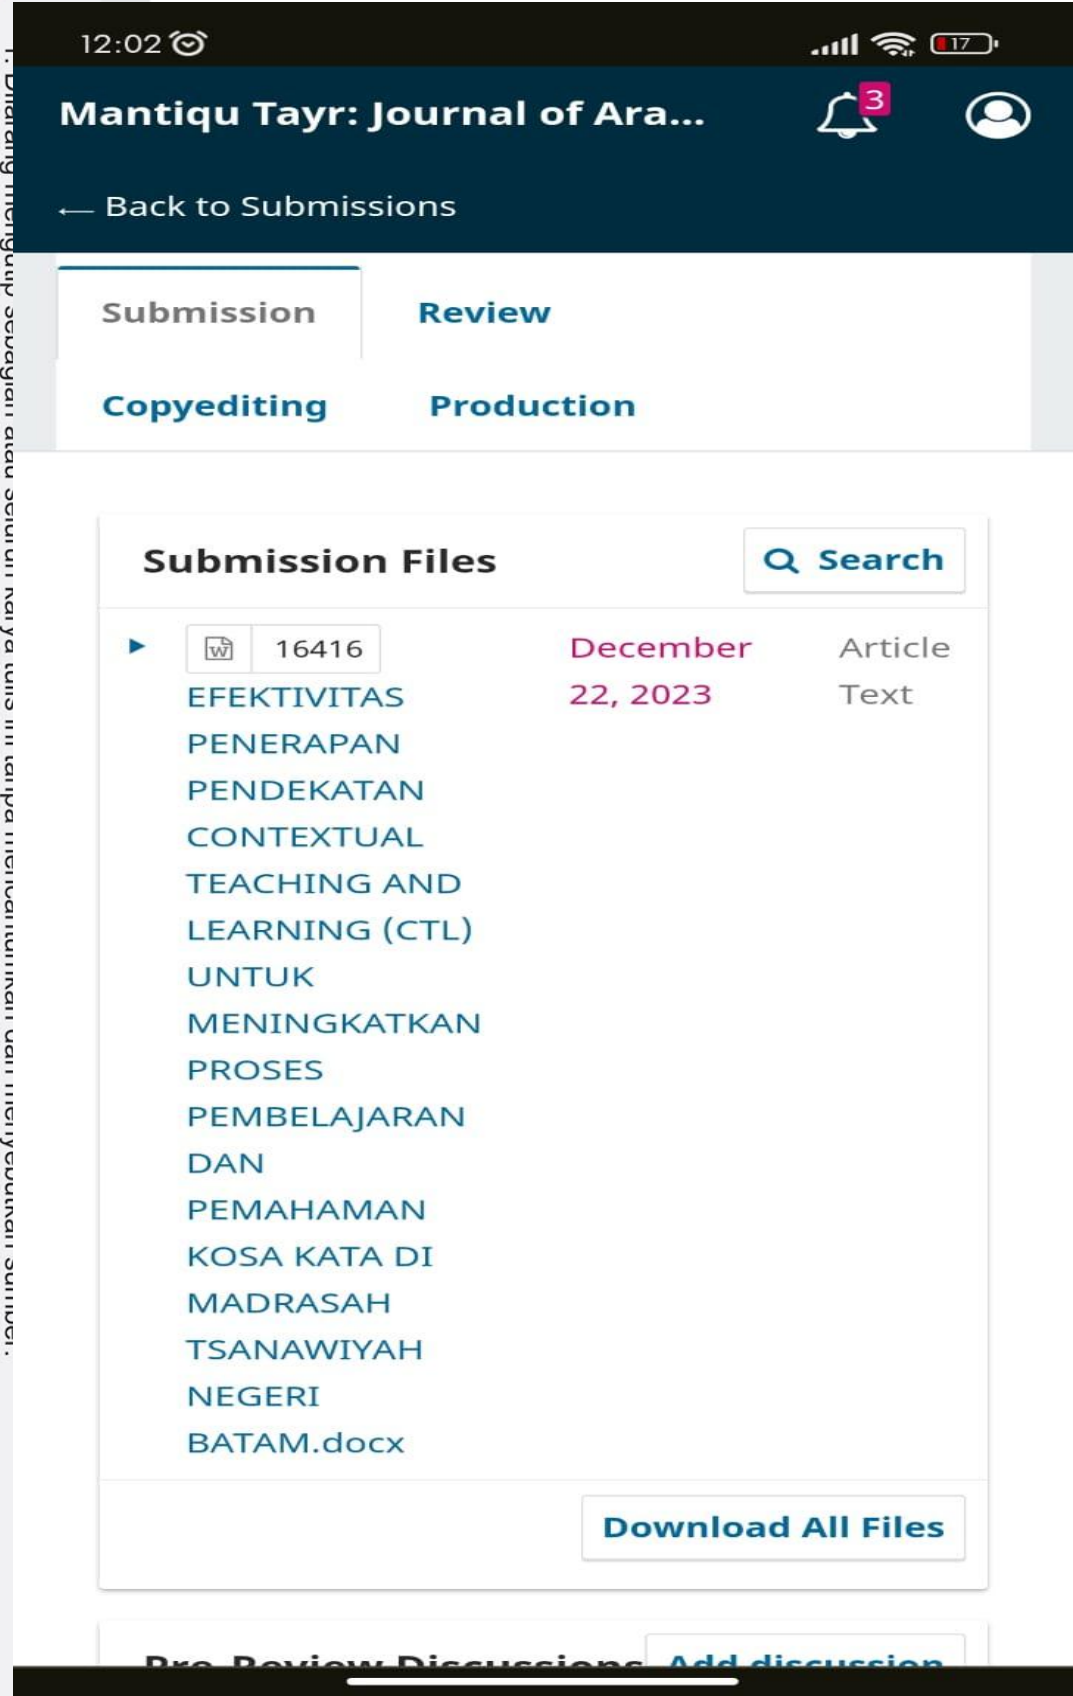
12:02

17

Mantiqu Tayr: Journal of Ara...

3

← Back to Submissions

Submission

Review

Copyediting

Production

Submission Files

Search

16416 EFEKTIVITAS PENERAPAN PENDEKATAN CONTEXTUAL TEACHING AND LEARNING (CTL) UNTUK MENINGKATKAN PROSES PEMBELAJARAN DAN PEMAHAMAN KOSA KATA DI MADRASAH TSANAWIYAH NEGERI BATAM.docx

December 22, 2023

Article Text

Download All Files

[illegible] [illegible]